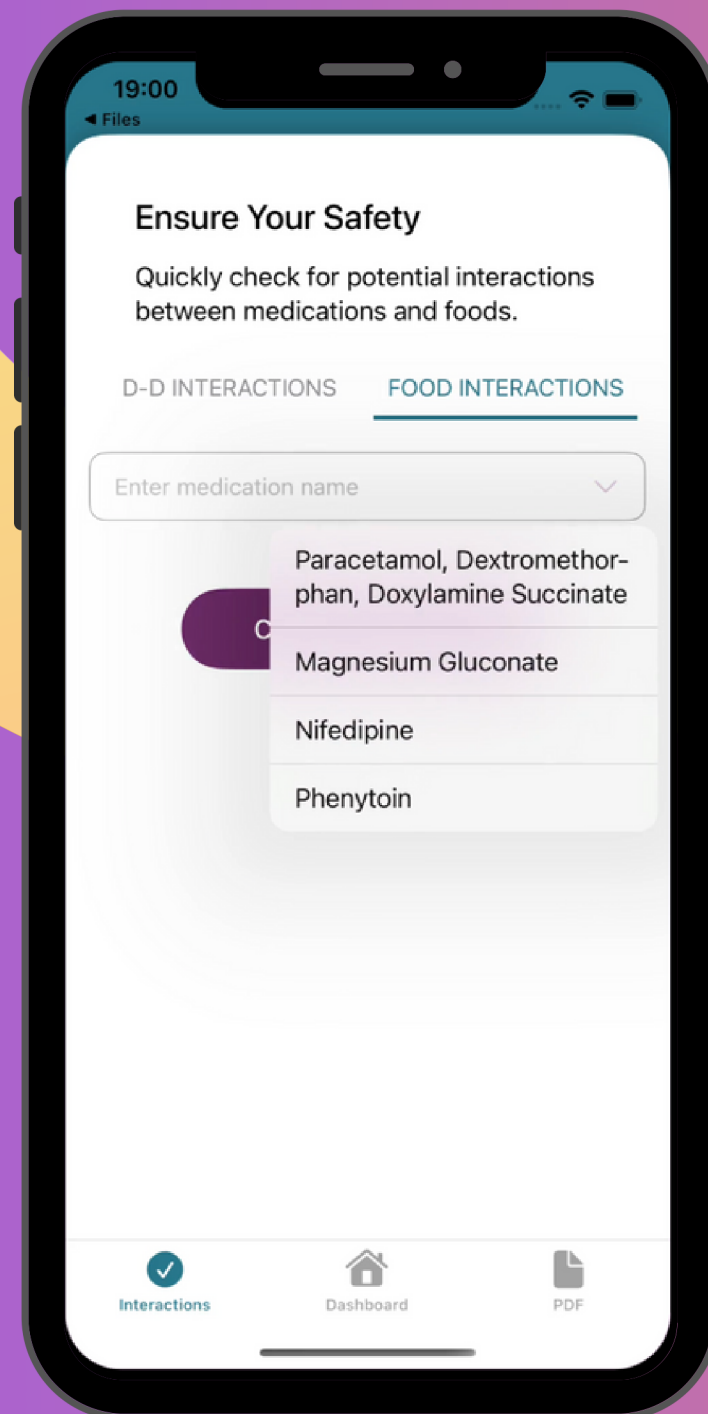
19:00
◀ Files

Ensure Your Safety

Quickly check for potential interactions between medications and foods.

D-D INTERACTIONS FOOD INTERACTIONS

Enter medication name

C

Paracetamol, Dextromethorphan, Doxylamine Succinate

Magnesium Gluconate

Nifedipine

Phenytoin

Interactions Dashboard PDF